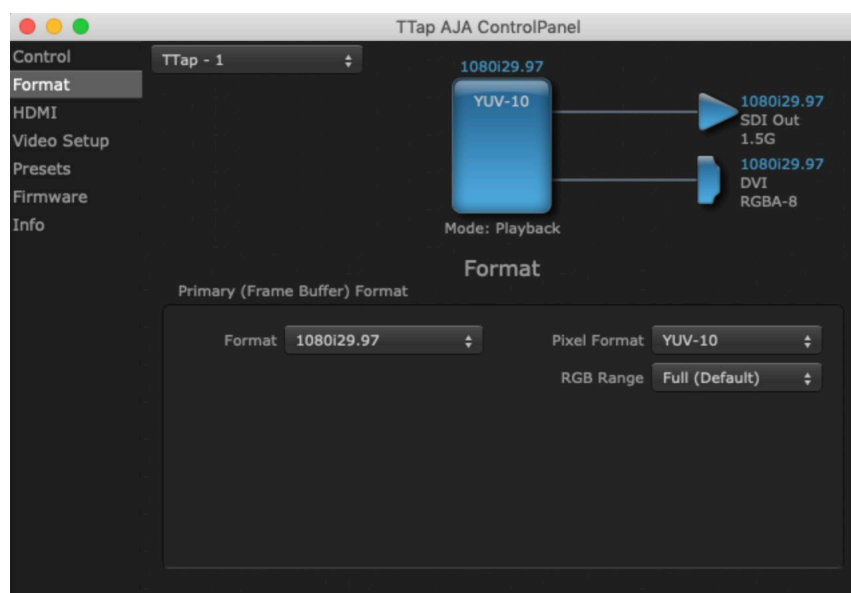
TTap AJA ControlPanel

Control
Format
HDMI
Video Setup
Presets
Firmware
Info

TTap - 1

1080i29.97
YUV-10
Mode: Playback

1080i29.97
SDI Out
1.5G

1080i29.97
DVI
RGBA-8

Format

Primary (Frame Buffer) Format

Format 1080i29.97

Pixel Format YUV-10

RGB Range Full (Default)